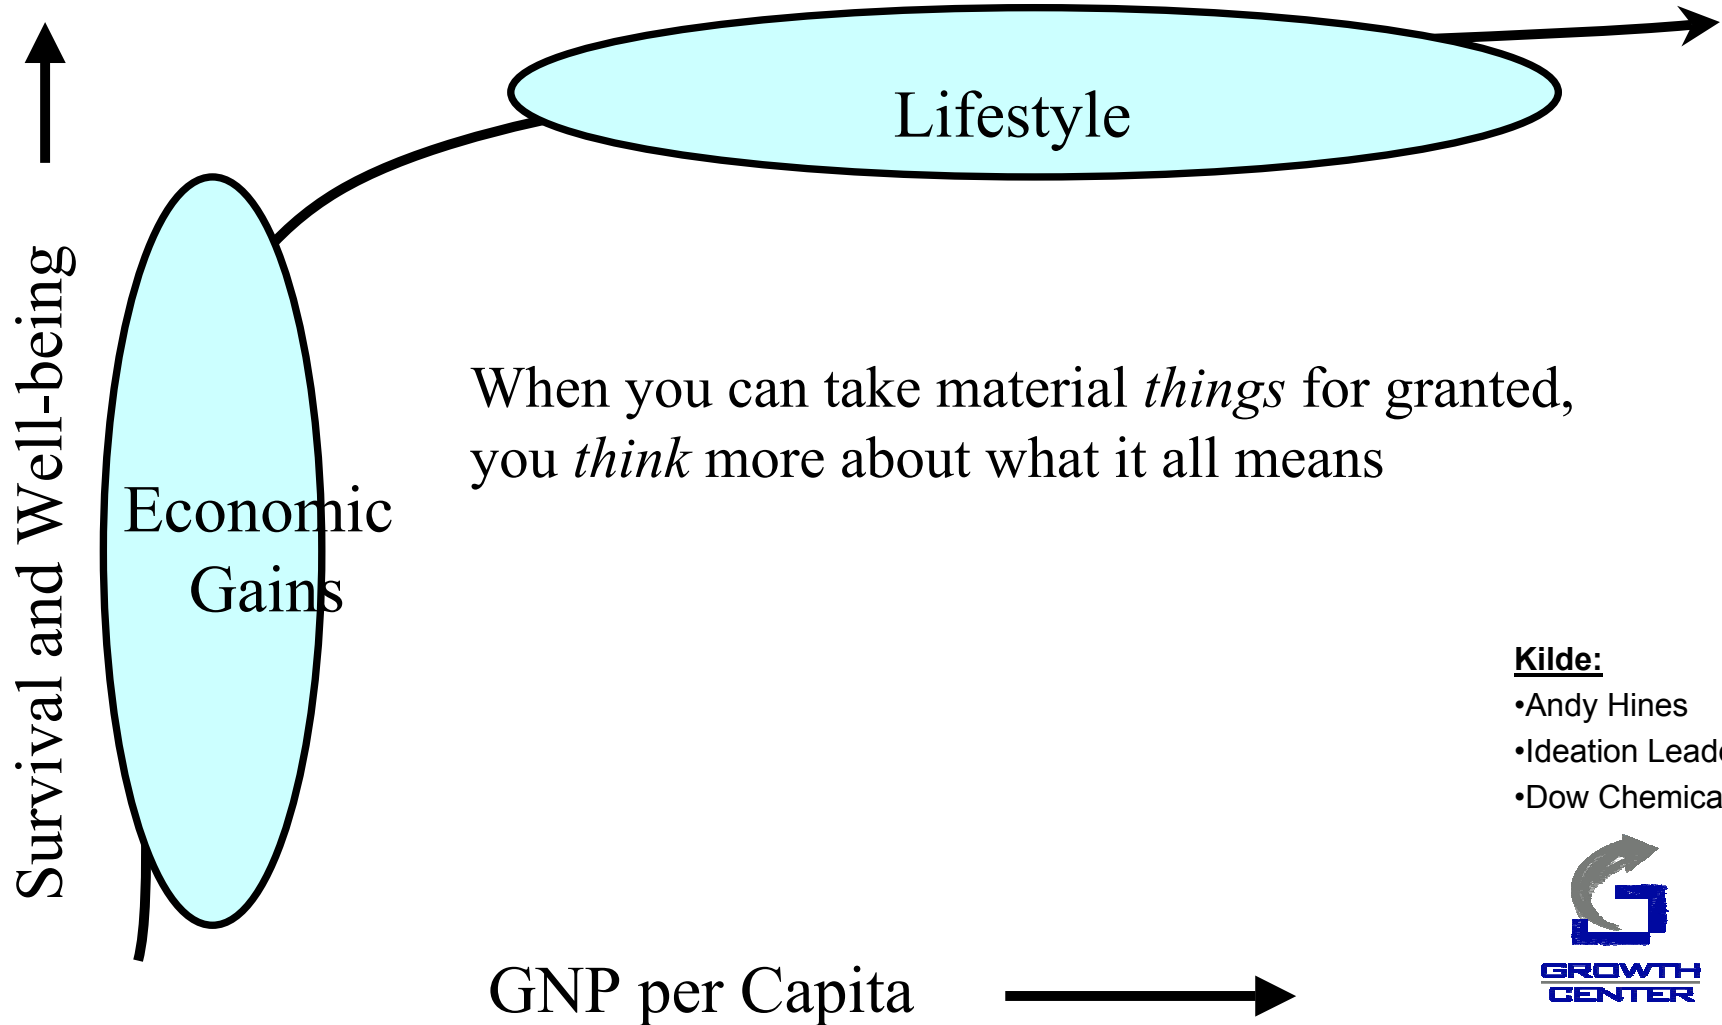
Survival and Well-being

Lifestyle

Economic Gains

When you can take material *things* for granted, you *think* more about what it all means

Kilde:
•Andy Hines
•Ideation Lead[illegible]
•Dow Chemica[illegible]

GROWTH CENTER

GNP per Capita